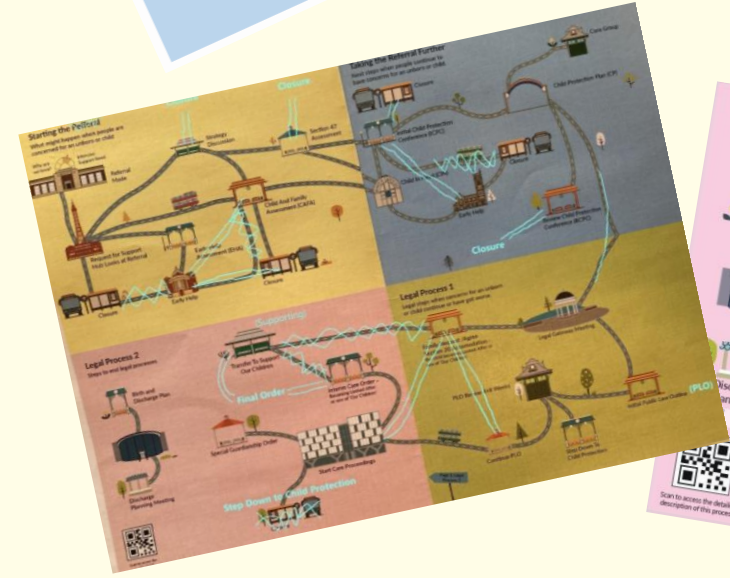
Starting the Referral

What might happen when people are concerned for an unborn or child

Referral Made

Strategy Discussion

Closure

Section 47 Assessment

Child And Family Assessment (CAFA)

Request for Support Hub Looks at Referral

Early Help Assessment (EHA)

Early Help

Closure

Closure

Taking the Referral Further

Next steps when people continue to have concerns for an unborn or child

Core Group

Child Protection Plan (CPP)

Initial Child Protection Conference (ICPC)

Closure

Early Help

Review Child Protection Conference (RCPC)

Closure

Legal Process 1

Legal steps when concerns for an unborn or child continue or have got worse

Legal Gateway Meeting

(PLO)

PLO Review Meeting

Initial Public Law Outline

Step Down To Child Protection

Continue PLO

Legal Process 2

Steps to end legal processes

Birth and Discharge Plan

Discharge Planning Meeting

(Supporting)

Transition To Support Our Children

Interim Care Order

Final Order

Special Guardianship Order

Start Care Proceedings

Step Down to Child Protection

Scan to access the detail description of this process